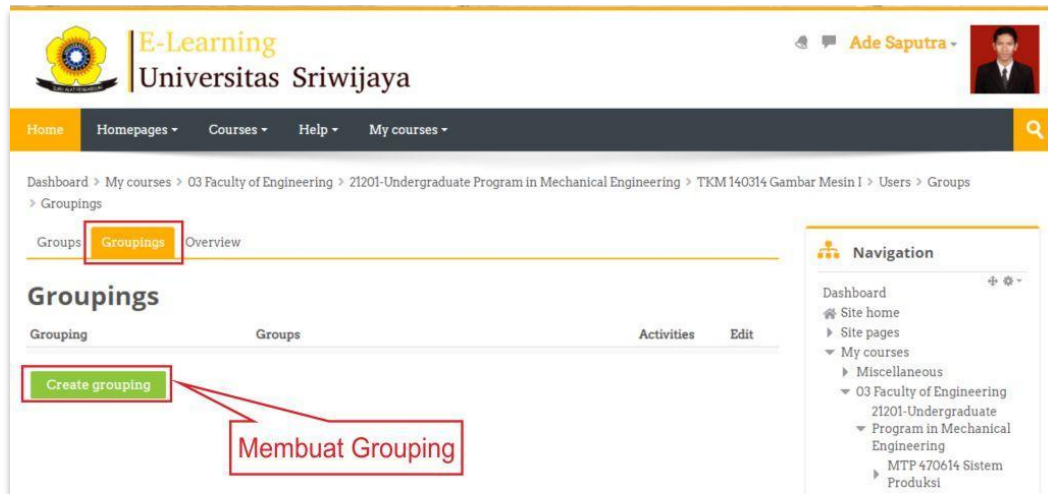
E-Learning
Universitas Sriwijaya

Ade Saputra

Home | Homepages | Courses | Help | My courses

Dashboard > My courses > 03 Faculty of Engineering > 21201-Undergraduate Program in Mechanical Engineering > TKM 140314 Gambar Mesin I > Users > Groups > Groupings

Groups | Groupings | Overview

Groupings

| Grouping | Groups | Activities | Edit |
|---|---|---|---|

Create grouping

Membuat Grouping

Navigation

Dashboard
Site home
Site pages
My courses
Miscellaneous
03 Faculty of Engineering
21201-Undergraduate Program in Mechanical Engineering
MTP 470614 Sistem Produksi